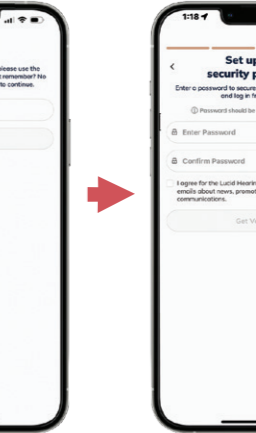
lease use the remember? No to continue.

1:18

<

Set up security p

Enter a password to secure and log in f

Password should be

Enter Password

Confirm Password

I agree for the Lucid Hearin emails about news, promot communications.

Get V